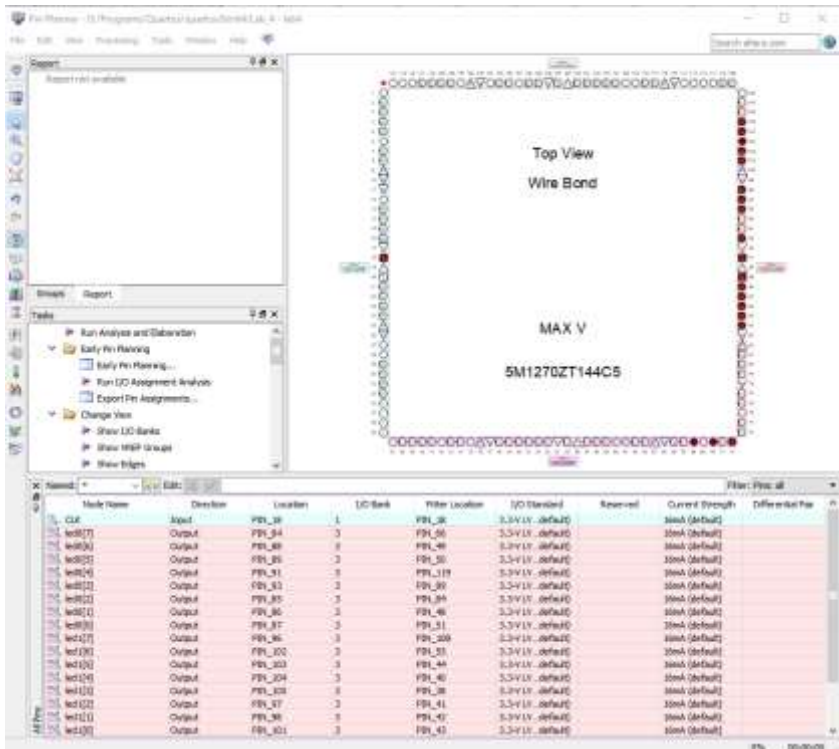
Pin Planner - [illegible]

File Edit View Processing Tools Window Help

Search altera.com

Report

Report not available

Groups Report

Tasks

Run Analysis and Elaboration

Early Pin Planning

Early Pin Planning...

Run I/O Assignment Analysis

Export Pin Assignments...

Change View

Show I/O Banks

Show VREF Groups

Show Edges

Top View

Wire Bond

MAX V

5M1270ZT144C5

Named: Edit: Filter: Pins: all

| Node Name | Direction | Location | I/O Bank | Fitter Location | I/O Standard | Reserved | Current Strength | Differential Pair |
|---|---|---|---|---|---|---|---|---|
| Clk | Input | PIN_18 | 1 | PIN_18 | 3.3-V LV...default) | | 16mA (default) | |
| led0[7] | Output | PIN_84 | 3 | PIN_88 | 3.3-V LV...default) | | 16mA (default) | |
| led0[6] | Output | PIN_88 | 3 | PIN_49 | 3.3-V LV...default) | | 16mA (default) | |
| led0[5] | Output | PIN_85 | 3 | PIN_50 | 3.3-V LV...default) | | 16mA (default) | |
| led0[4] | Output | PIN_91 | 3 | PIN_119 | 3.3-V LV...default) | | 16mA (default) | |
| led0[3] | Output | PIN_93 | 3 | PIN_80 | 3.3-V LV...default) | | 16mA (default) | |
| led0[2] | Output | PIN_85 | 3 | PIN_84 | 3.3-V LV...default) | | 16mA (default) | |
| led0[1] | Output | PIN_86 | 3 | PIN_48 | 3.3-V LV...default) | | 16mA (default) | |
| led0[0] | Output | PIN_87 | 3 | PIN_51 | 3.3-V LV...default) | | 16mA (default) | |
| led1[7] | Output | PIN_96 | 3 | PIN_109 | 3.3-V LV...default) | | 16mA (default) | |
| led1[6] | Output | PIN_102 | 3 | PIN_53 | 3.3-V LV...default) | | 16mA (default) | |
| led1[5] | Output | PIN_103 | 3 | PIN_44 | 3.3-V LV...default) | | 16mA (default) | |
| led1[4] | Output | PIN_104 | 3 | PIN_40 | 3.3-V LV...default) | | 16mA (default) | |
| led1[3] | Output | PIN_105 | 3 | PIN_38 | 3.3-V LV...default) | | 16mA (default) | |
| led1[2] | Output | PIN_97 | 3 | PIN_41 | 3.3-V LV...default) | | 16mA (default) | |
| led1[1] | Output | PIN_98 | 3 | PIN_42 | 3.3-V LV...default) | | 16mA (default) | |
| led1[0] | Output | PIN_101 | 3 | PIN_43 | 3.3-V LV...default) | | 16mA (default) | |

All Pins

0% 00:00:00